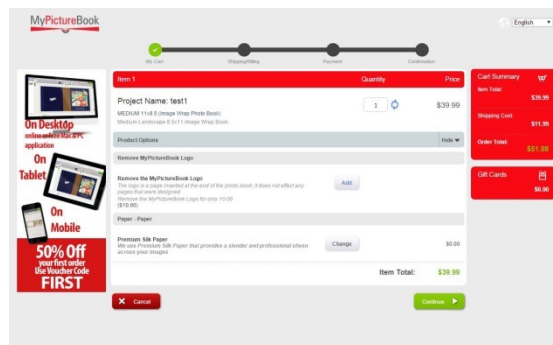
MyPictureBook

English

My Cart

Shipping/Billing

Payment

Confirmation

On Desktop
online or free Mac & PC application

On Tablet

On Mobile

50% Off
your first order
Use Voucher Code
FIRST

| Item 1 | Quantity | Price |
|---|---|---|
| Project Name: test1 | 1 | $39.99 |

MEDIUM 11x8.5 (Image Wrap Photo Book)
Medium Landscape 8.5x11 Image Wrap Book.

Product Options

Hide

Remove MyPictureBook Logo

Remove the MyPictureBook Logo
The logo is a page inserted at the end of the photo book. It does not effect any pages that were designed.
Remove the MyPictureBook Logo for only 10.00
($10.00)

Add

Paper - Paper

Premium Silk Paper
We use Premium Silk Paper that provides a slender and professional sheen across your images.

Change

$0.00

Item Total: $39.99

Cancel

Continue

Cart Summary

Item Total:
$39.99

Shipping Cost:
$11.99

Order Total:
$51.98

Gift Cards
$0.00